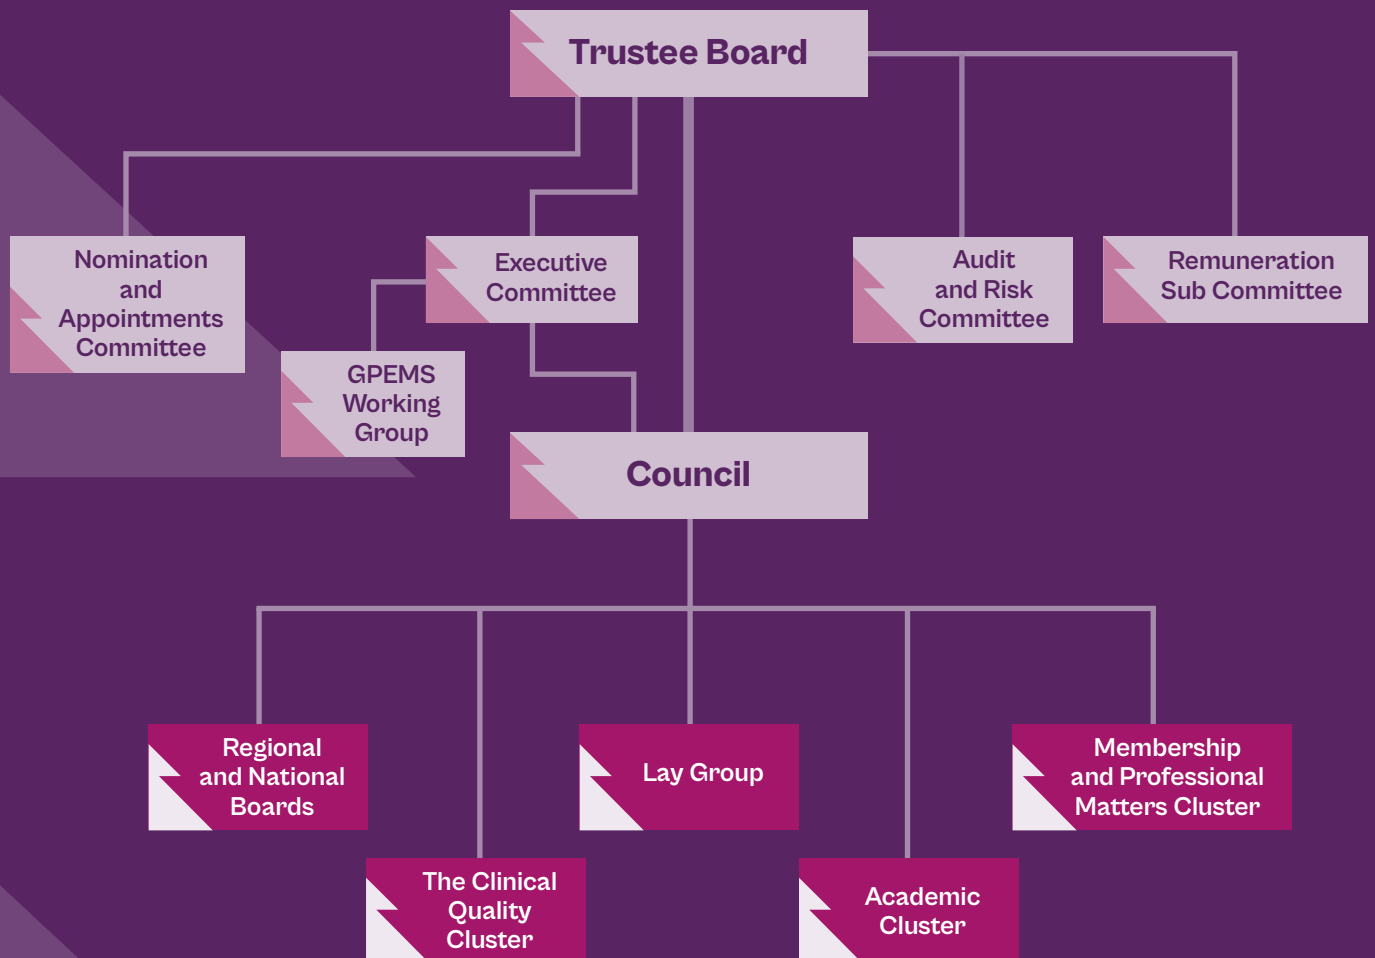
Trustee Board

Nomination and Appointments Committee

Executive Committee

GPEMS Working Group

Audit and Risk Committee

Remuneration Sub Committee

Council

Regional and National Boards

The Clinical Quality Cluster

Lay Group

Academic Cluster

Membership and Professional Matters Cluster